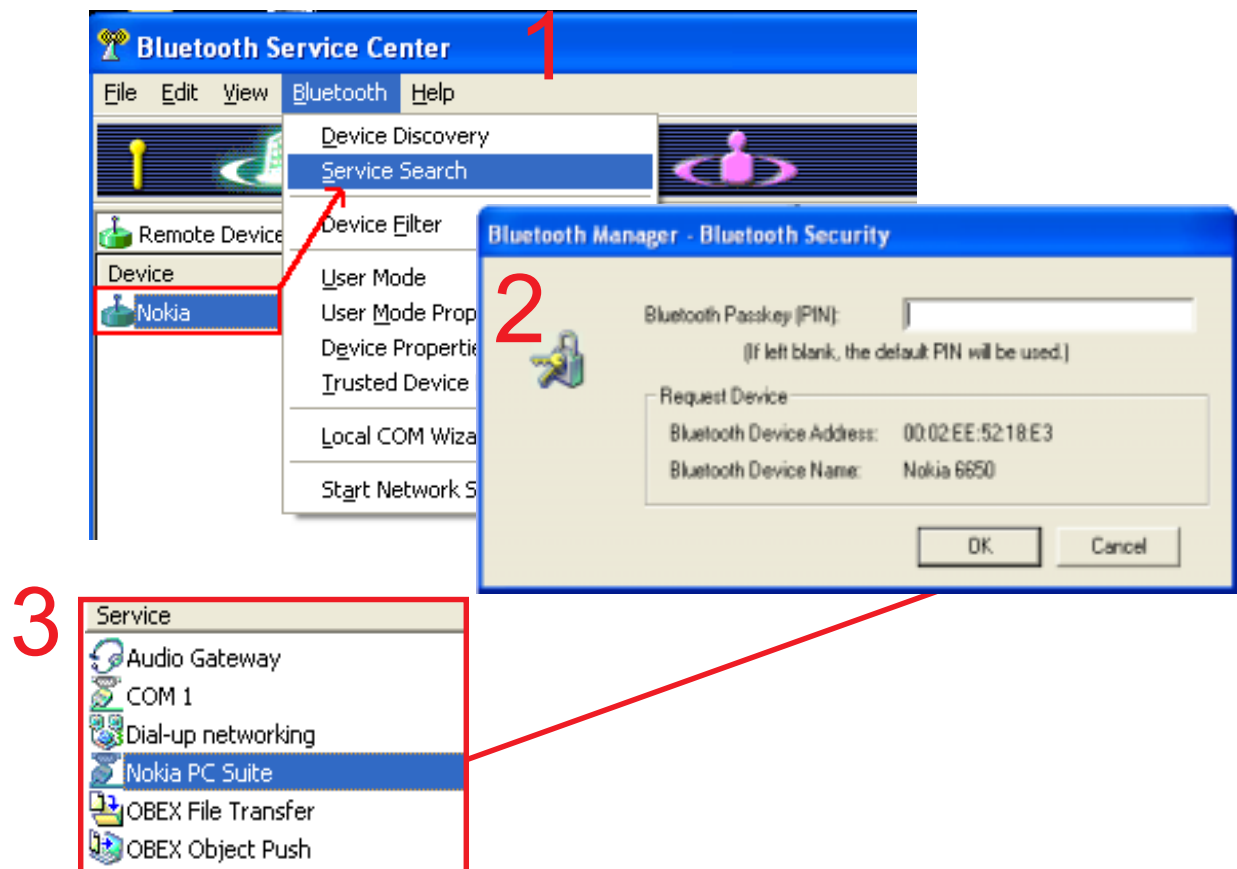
Bluetooth Service Center

1

File Edit View Bluetooth Help

Device Discovery
Service Search
Device Filter
User Mode
User Mode Prop
Device Properti
Trusted Device
Local COM Wiza
Start Network S

Remote Device
Device
Nokia

Bluetooth Manager - Bluetooth Security

2

Bluetooth Passkey (PIN):
(If left blank, the default PIN will be used.)
Request Device
Bluetooth Device Address: 00:02:EE:52:18:E3
Bluetooth Device Name: Nokia 6650
OK
Cancel

3

Service
Audio Gateway
COM 1
Dial-up networking
Nokia PC Suite
OBEX File Transfer
OBEX Object Push